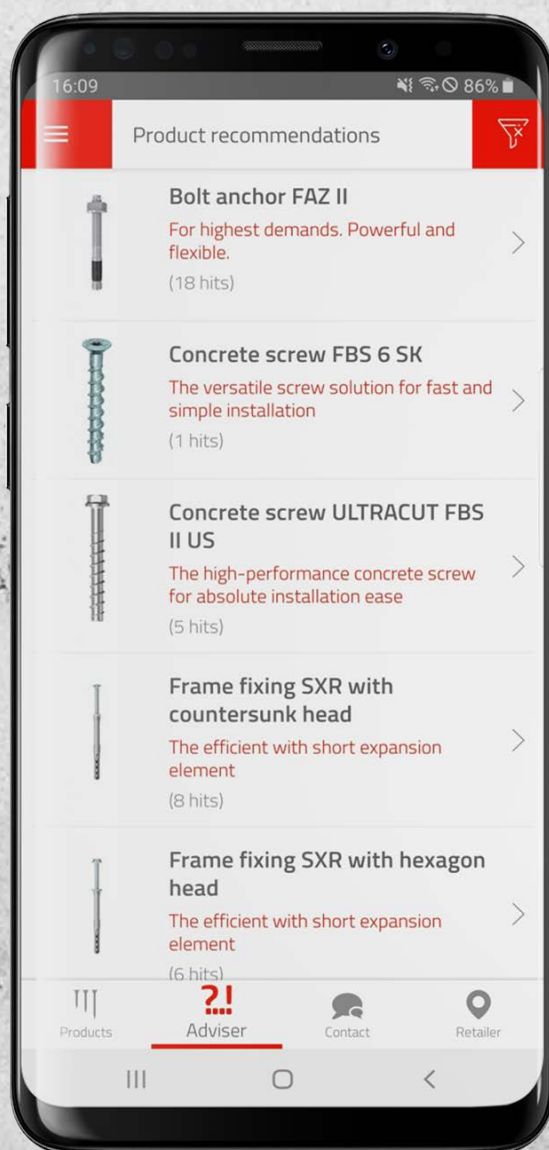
16:09

86%

Product recommendations

Bolt anchor FAZ II
For highest demands. Powerful and flexible.
(18 hits)

Concrete screw FBS 6 SK
The versatile screw solution for fast and simple installation
(1 hits)

Concrete screw ULTRACUT FBS II US
The high-performance concrete screw for absolute installation ease
(5 hits)

Frame fixing SXR with countersunk head
The efficient with short expansion element
(8 hits)

Frame fixing SXR with hexagon head
The efficient with short expansion element
(6 hits)

Products
?!
Adviser
Contact
Retailer